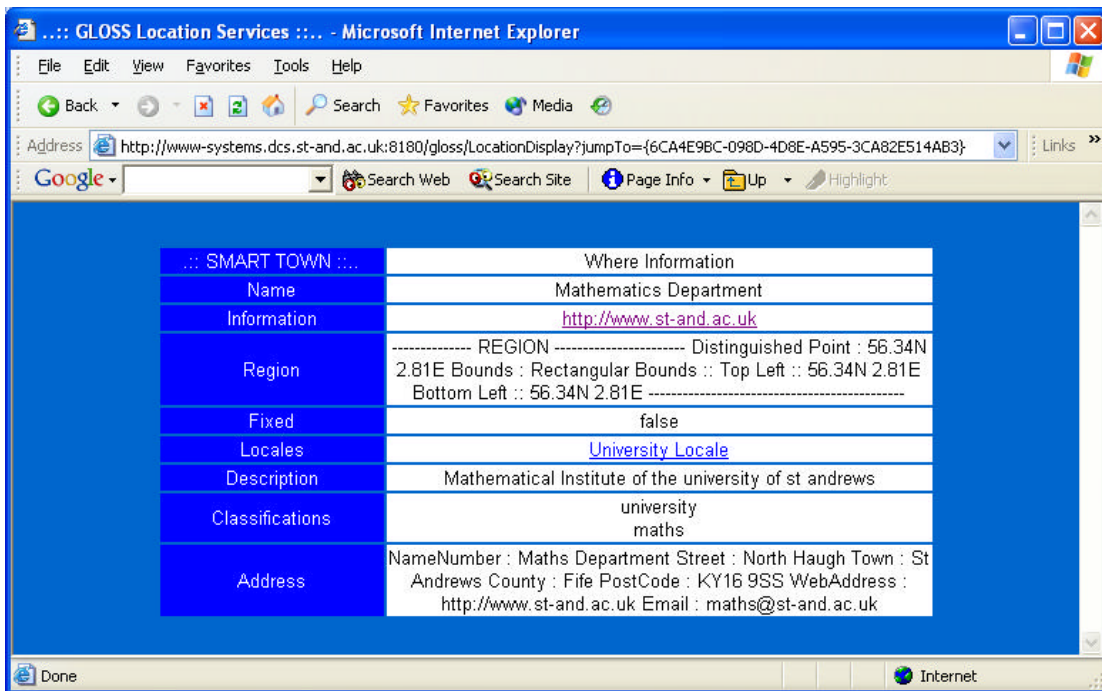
..:: GLOSS Location Services ::.. - Microsoft Internet Explorer

File Edit View Favorites Tools Help

Back Search Favorites Media

Address http://www-systems.dcs.st-and.ac.uk:8180/gloss/LocationDisplay?jumpTo={6CA4E9BC-098D-4D8E-A595-3CA82E514AB3} Links

Google Search Web Search Site Page Info Up Highlight

| .:: SMART TOWN ::.. | Where Information |
|---|---|
| Name | Mathematics Department |
| Information | http://www.st-and.ac.uk |
| Region | -------------- REGION ---------------------- Distinguished Point : 56.34N 2.81E Bounds : Rectangular Bounds :: Top Left :: 56.34N 2.81E Bottom Left :: 56.34N 2.81E -------------------------------------------- |
| Fixed | false |
| Locales | University Locale |
| Description | Mathematical Institute of the university of st andrews |
| Classifications | university maths |
| Address | NameNumber : Maths Department Street : North Haugh Town : St Andrews County : Fife PostCode : KY16 9SS WebAddress : http://www.st-and.ac.uk Email : maths@st-and.ac.uk |

Done Internet